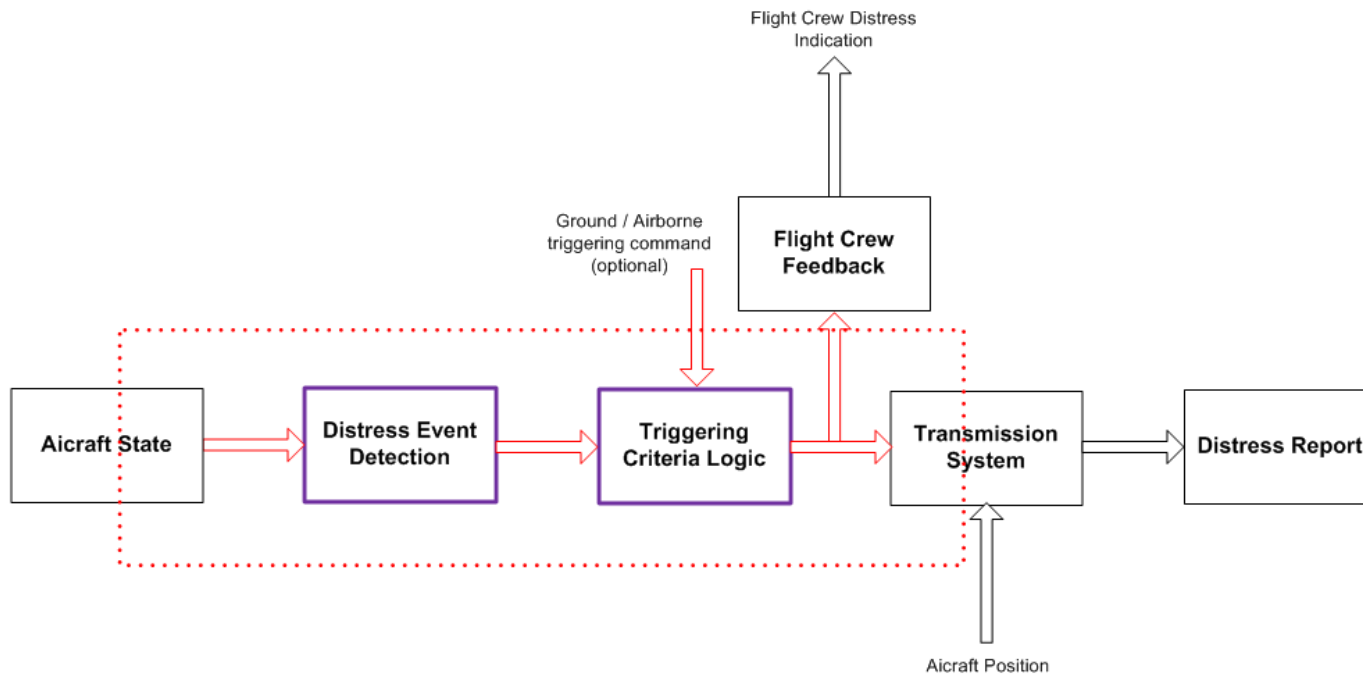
Flight Crew Distress Indication

Ground / Airborne triggering command (optional)

Flight Crew Feedback

Aicraft State

Distress Event Detection

Triggering Criteria Logic

Transmission System

Distress Report

Aicraft Position